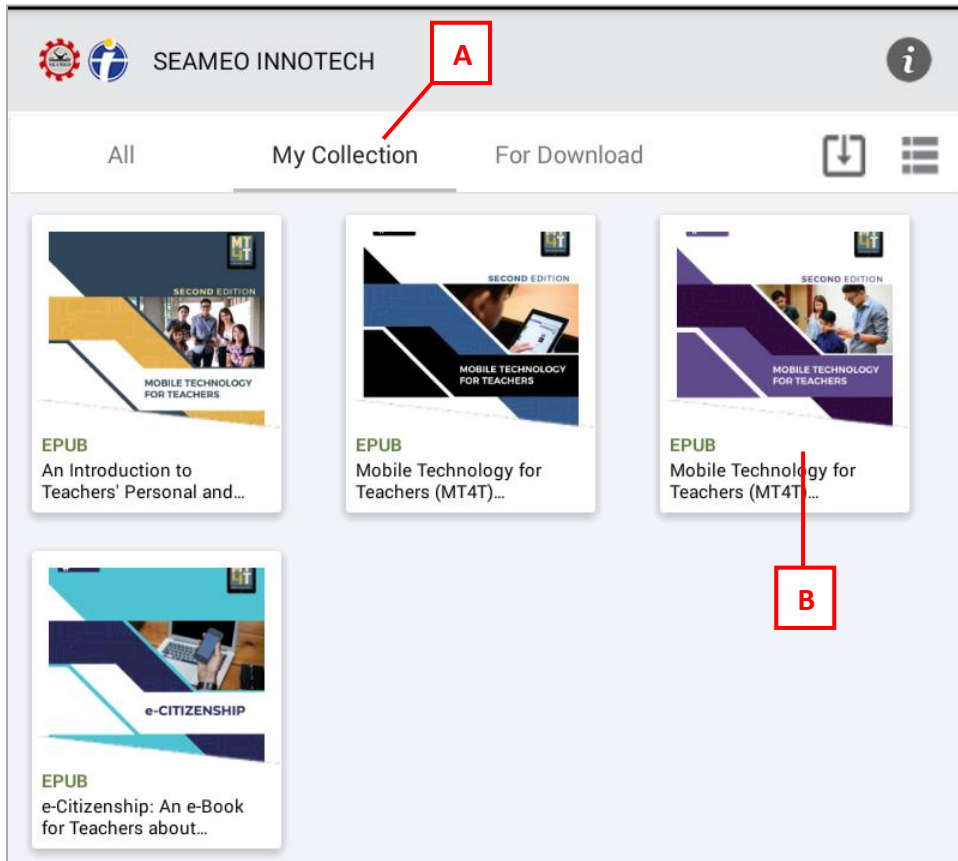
SEAMEO INNOTECH

A

All My Collection For Download

MT4T
SECOND EDITION
MOBILE TECHNOLOGY FOR TEACHERS
EPUB
An Introduction to Teachers' Personal and...

MT4T
SECOND EDITION
MOBILE TECHNOLOGY FOR TEACHERS
EPUB
Mobile Technology for Teachers (MT4T)...

MT4T
SECOND EDITION
MOBILE TECHNOLOGY FOR TEACHERS
EPUB
Mobile Technology for Teachers (MT4T)...

B

MT4T
e-CITIZENSHIP
EPUB
e-Citizenship: An e-Book for Teachers about...